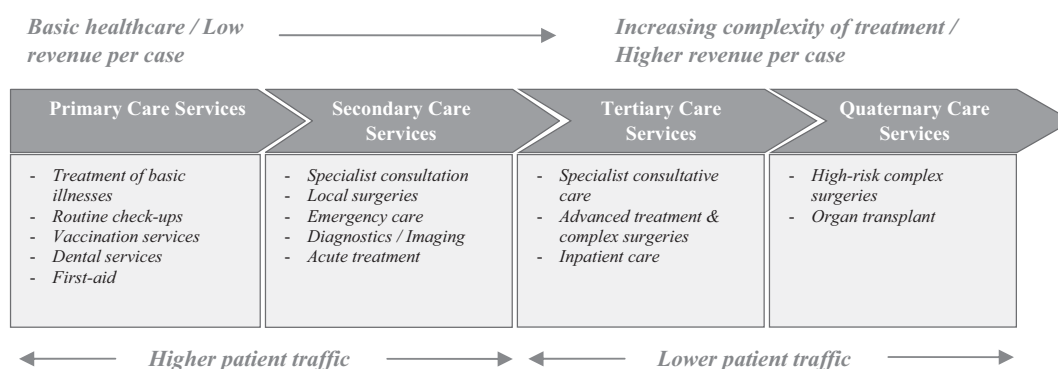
*Basic healthcare / Low revenue per case*

*Increasing complexity of treatment / Higher revenue per case*

**Primary Care Services**

- *Treatment of basic illnesses*
- *Routine check-ups*
- *Vaccination services*
- *Dental services*
- *First-aid*

**Secondary Care Services**

- *Specialist consultation*
- *Local surgeries*
- *Emergency care*
- *Diagnostics / Imaging*
- *Acute treatment*

**Tertiary Care Services**

- *Specialist consultative care*
- *Advanced treatment & complex surgeries*
- *Inpatient care*

**Quaternary Care Services**

- *High-risk complex surgeries*
- *Organ transplant*

*Higher patient traffic*

*Lower patient traffic*